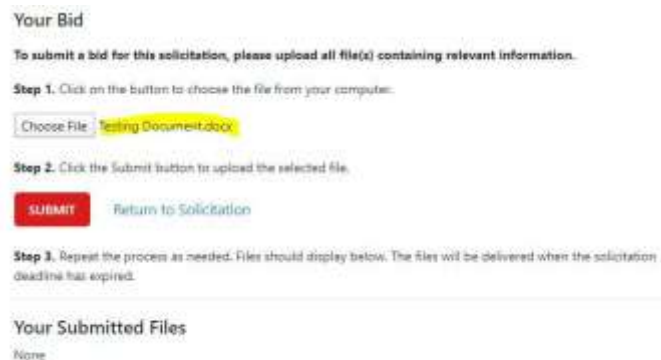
Your Bid

To submit a bid for this solicitation, please upload all file(s) containing relevant information.

Step 1. Click on the button to choose the file from your computer.

Choose File Testing Document.docx

Step 2. Click the Submit button to upload the selected file.

SUBMIT Return to Solicitation

Step 3. Repeat the process as needed. Files should display below. The files will be delivered when the solicitation deadline has expired.

Your Submitted Files

None